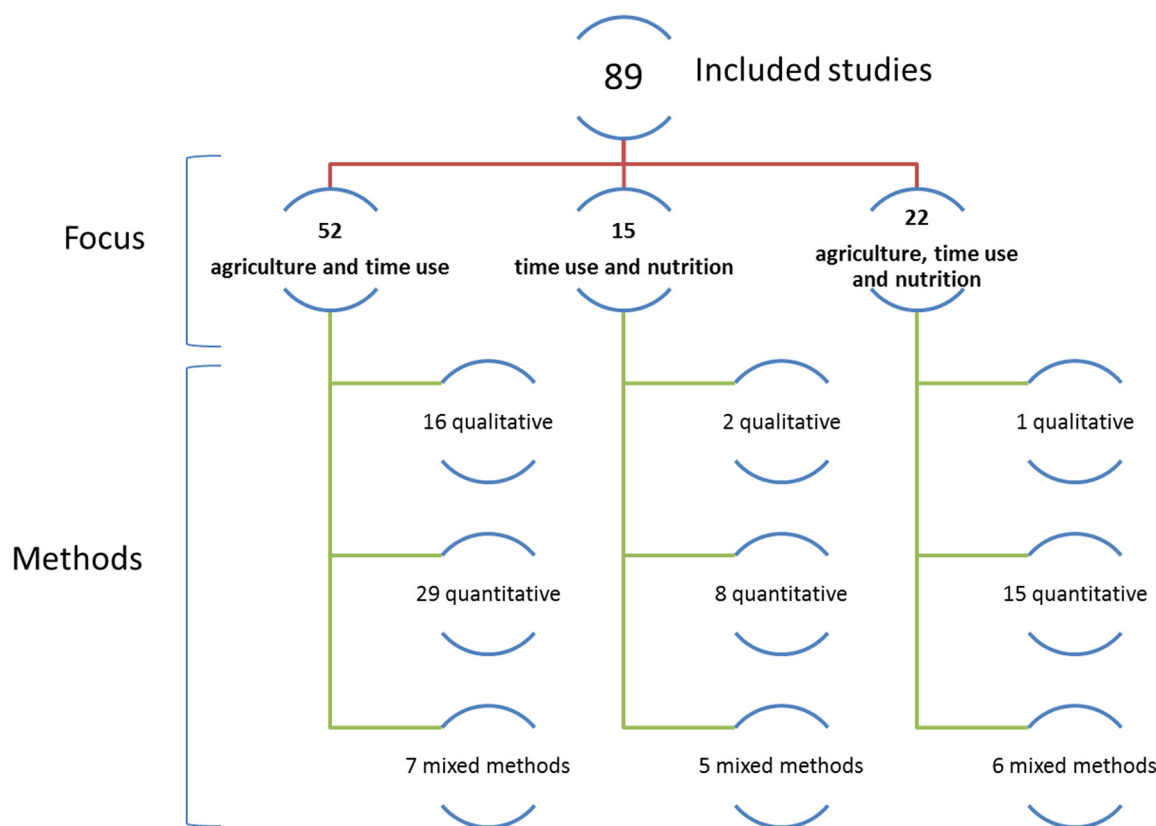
89 Included studies

Focus

52
agriculture and time use

15
time use and nutrition

22
agriculture, time use and nutrition

Methods

16 qualitative

29 quantitative

7 mixed methods

2 qualitative

8 quantitative

5 mixed methods

1 qualitative

15 quantitative

6 mixed methods